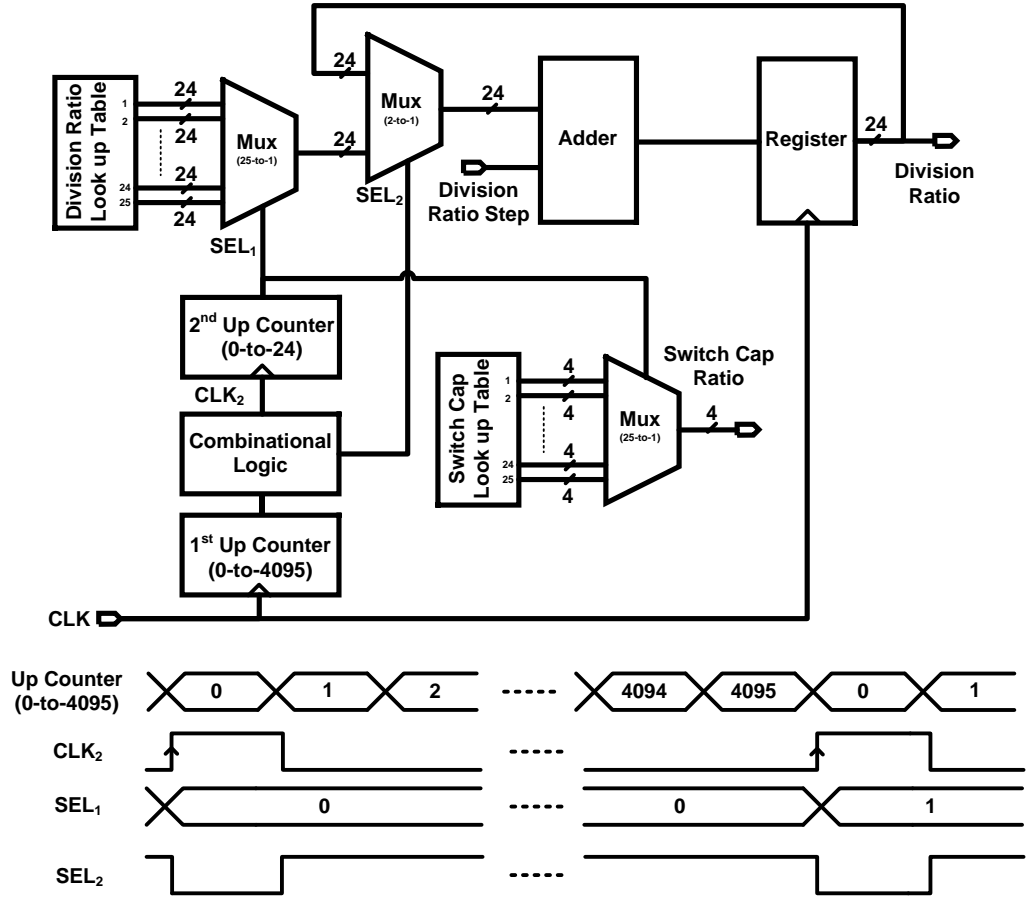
Division Ratio Look up Table

1
2
24
24
24
25
24
24
24

Mux
(25-to-1)

SEL$_1$

24

24

Mux
(2-to-1)

SEL$_2$

24

Adder

Division Ratio Step

Register

24

Division Ratio

2$^{nd}$ Up Counter
(0-to-24)

CLK$_2$

Combinational Logic

1$^{st}$ Up Counter
(0-to-4095)

CLK

Switch Cap Look up Table

1
2
24
25
4
4
4
4

Mux
(25-to-1)

Switch Cap Ratio

4

Up Counter
(0-to-4095)

0
1
2
-----
4094
4095
0
1

CLK$_2$

-----

SEL$_1$

0
-----
0
1

SEL$_2$

-----